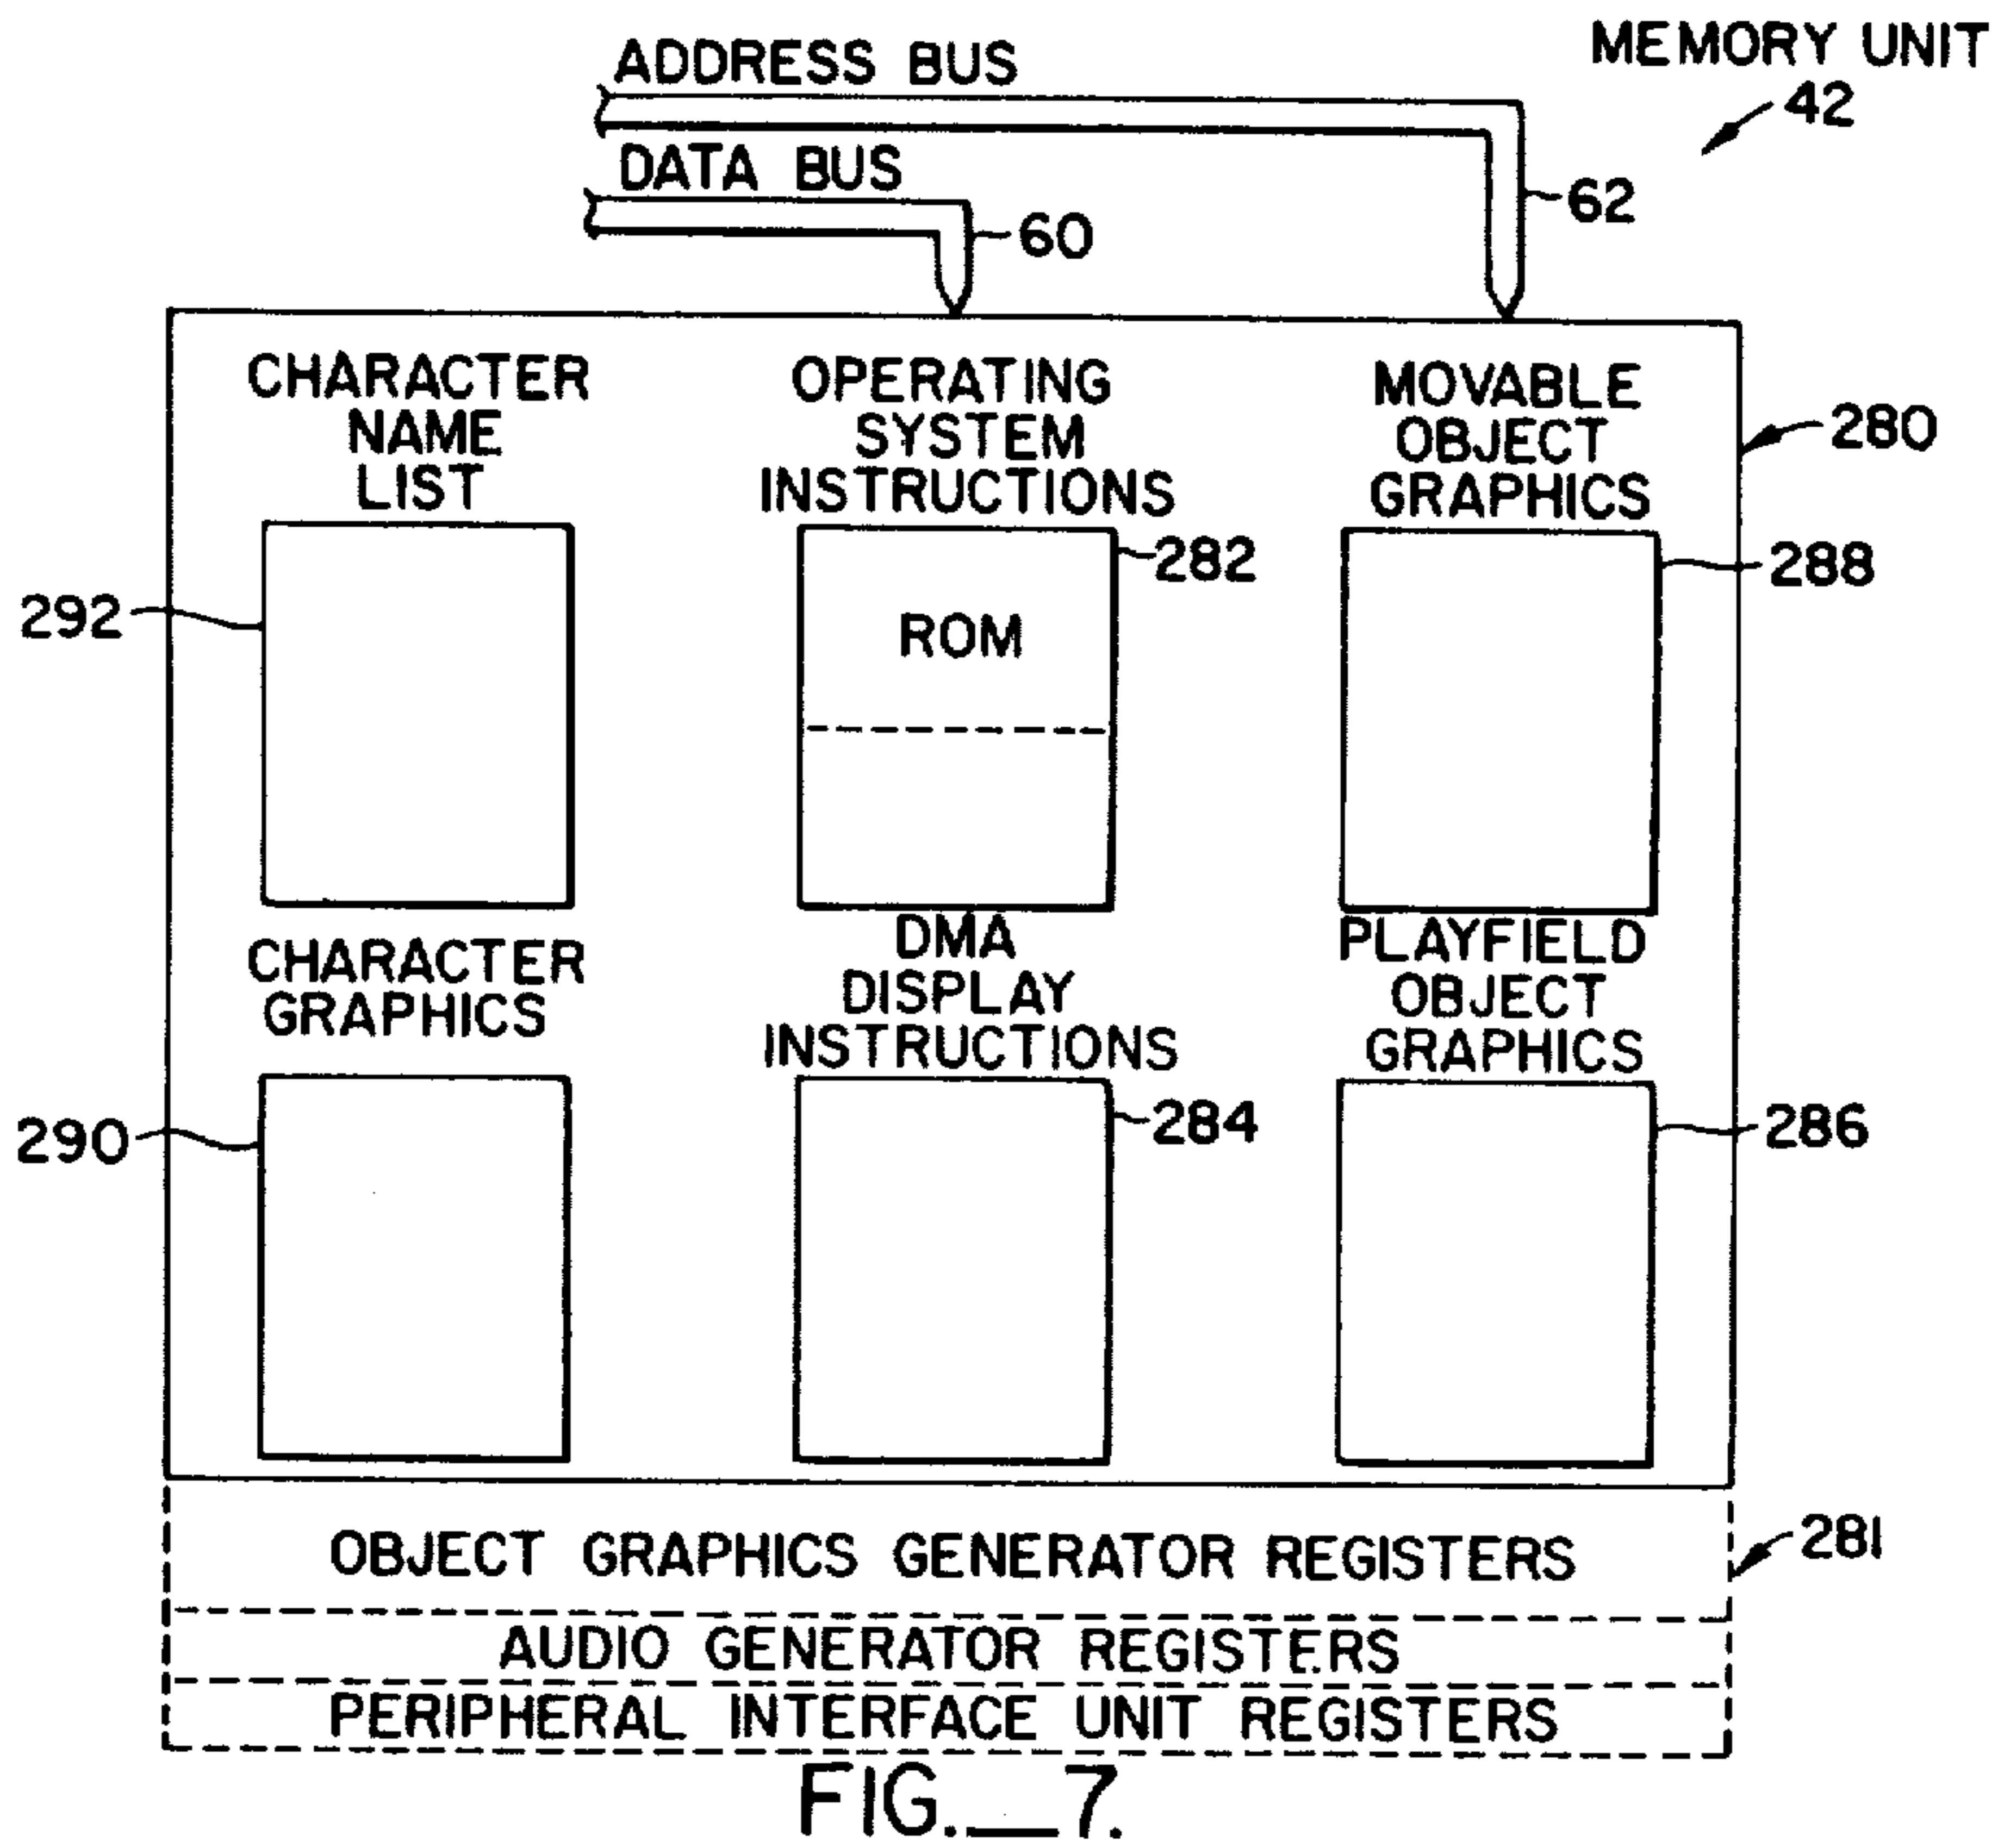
ADDRESS BUS

MEMORY UNIT
42

DATA BUS

60

62

CHARACTER NAME LIST

OPERATING SYSTEM INSTRUCTIONS

MOVABLE OBJECT GRAPHICS

280

292

282

ROM

288

CHARACTER GRAPHICS

DMA DISPLAY INSTRUCTIONS

PLAYFIELD OBJECT GRAPHICS

290

284

286

OBJECT GRAPHICS GENERATOR REGISTERS

281

AUDIO GENERATOR REGISTERS

PERIPHERAL INTERFACE UNIT REGISTERS

FIG._7.